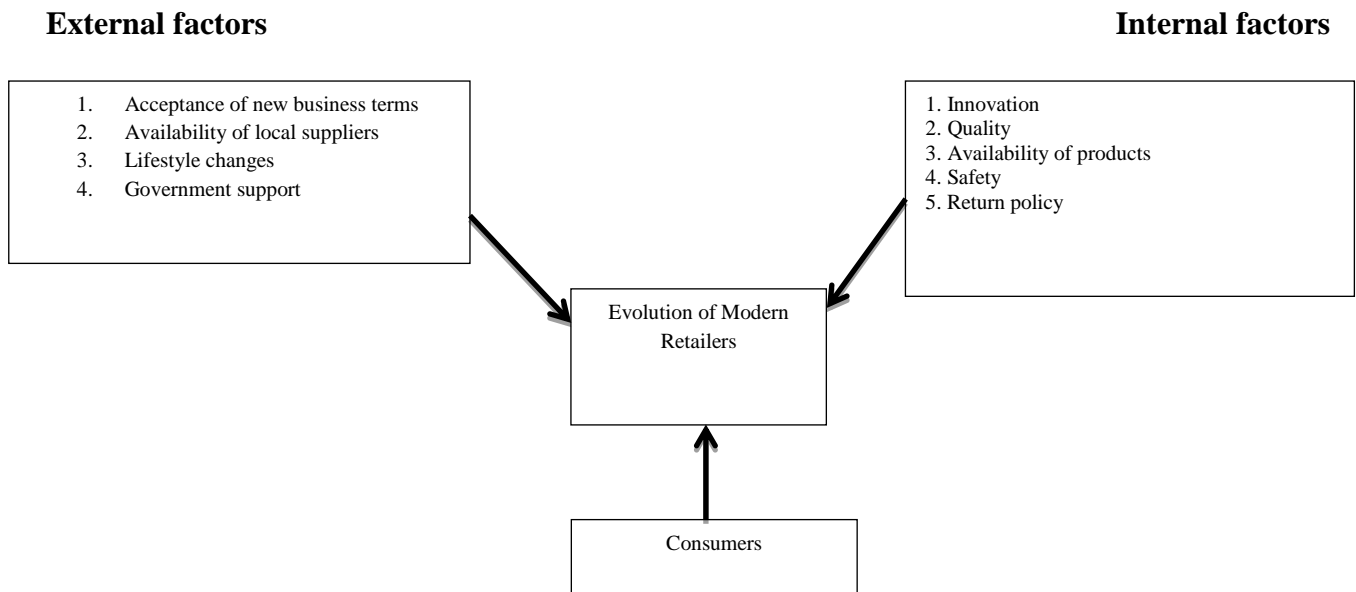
**External factors**

**Internal factors**

1. Acceptance of new business terms
2. Availability of local suppliers
3. Lifestyle changes
4. Government support

1. Innovation
2. Quality
3. Availability of products
4. Safety
5. Return policy

Evolution of Modern Retailers

Consumers